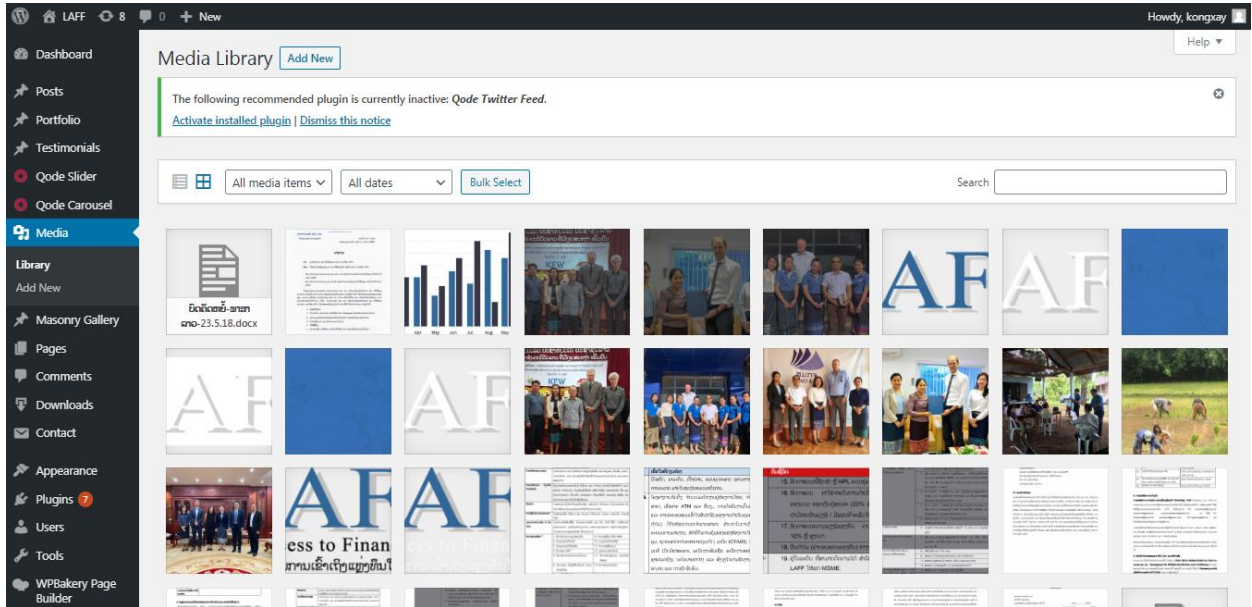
LAFF 8 0 + New

Howdy, kongxay

Dashboard
Posts
Portfolio
Testimonials
Qode Slider
Qode Carousel
Media
Library
Add New
Masonry Gallery
Pages
Comments
Downloads
Contact
Appearance
Plugins 7
Users
Tools
WPBakery Page Builder

Media Library Add New

Help ▼

The following recommended plugin is currently inactive: Qode Twitter Feed.

Activate installed plugin | Dismiss this notice

All media items

All dates

Bulk Select

Search

ບົດຄົດຫຍໍ້-ພາສາລາວ-23.5.18.docx

AF

AF

AF

AF

AF

AF

ess to Finan

ess to Finan

LAFF ໂດຍ MSME.